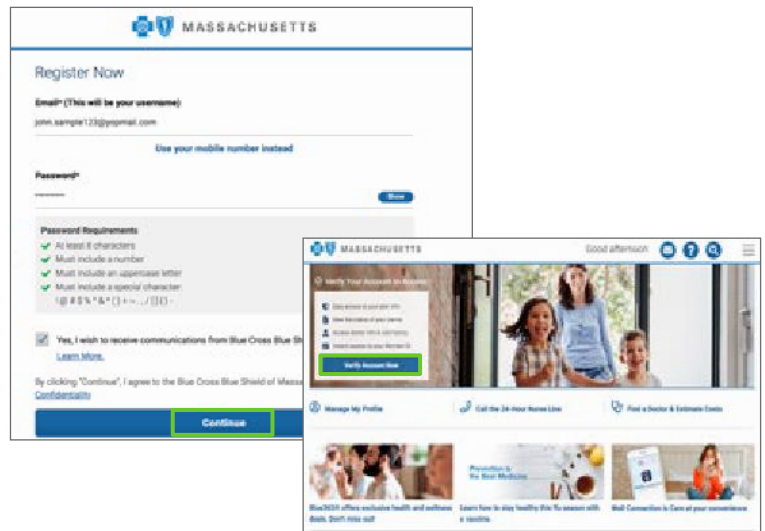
MASSACHUSETTS

Register Now

Email* (This will be your username)

john.sample123@yopmail.com

Use your mobile number instead

Password*

Show

Password Requirements

At least 8 characters

Must include a number

Must include an uppercase letter

Must include a special character

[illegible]

Yes, I wish to receive communications from Blue Cross Blue Sh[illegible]

Learn More.

By clicking "Continue", I agree to the Blue Cross Blue Shield of Massa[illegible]

Confidentiality

Continue

MASSACHUSETTS

Good afternoon

Verify Your Account to Access

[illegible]

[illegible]

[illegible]

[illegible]

Verify Account Now

Manage My Profile

Call the 24-Hour Nurse Line

Find a Doctor & Estimate Costs

Prevention is the Best Medicine

Blue365® offers exclusive health and wellness deals. Don't miss out!

Learn how to stay healthy this flu season with a vaccine.

Well Connection is Care at your convenience